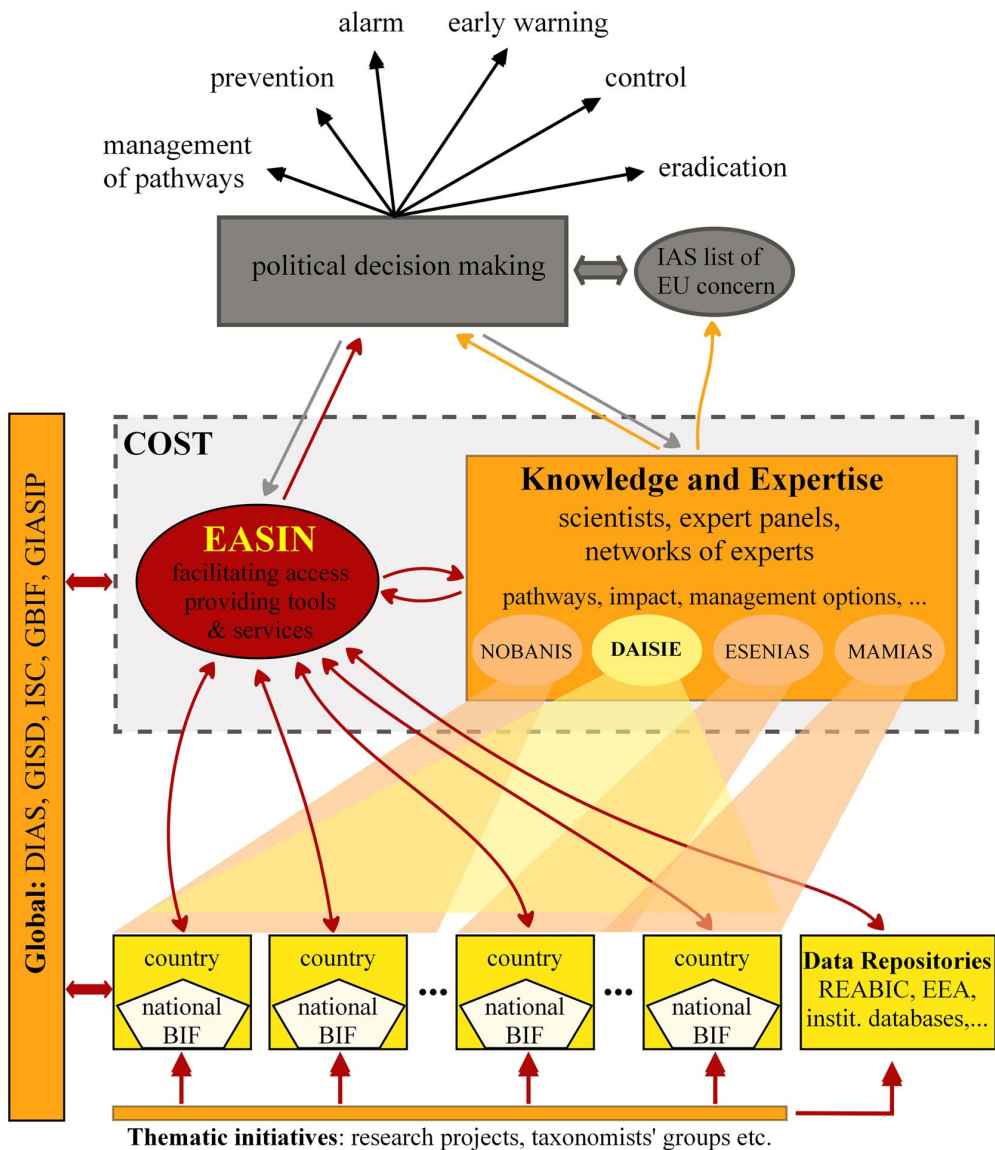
alarm
early warning
prevention
control
management of pathways
eradication
political decision making
IAS list of EU concern
COST
Global: DIAS, GISD, ISC, GBIF, GIASIP
EASIN
facilitating access providing tools & services
Knowledge and Expertise
scientists, expert panels, networks of experts
pathways, impact, management options, ...
NOBANIS
DAISIE
ESENIAS
MAMIAS
country
national BIF
country
national BIF
...
country
national BIF
...
country
national BIF
Data Repositories
REABIC, EEA, instit. databases,...
Thematic initiatives: research projects, taxonomists' groups etc.